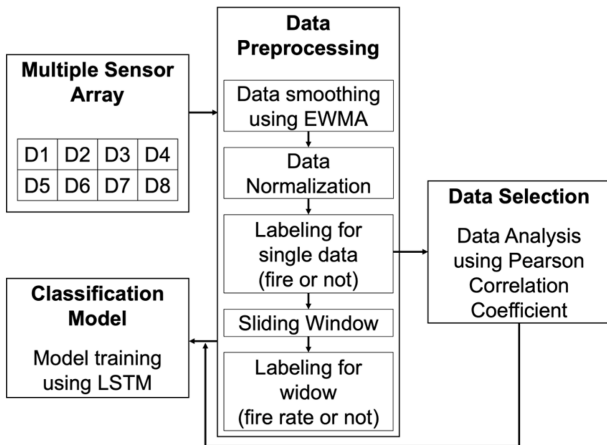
Multiple Sensor Array

| D1 | D2 | D3 | D4 |
|---|---|---|---|
| D5 | D6 | D7 | D8 |

Data Preprocessing

Data smoothing using EWMA

Data Normalization

Labeling for single data (fire or not)

Sliding Window

Labeling for widow (fire rate or not)

Data Selection

Data Analysis using Pearson Correlation Coefficient

Classification Model

Model training using LSTM